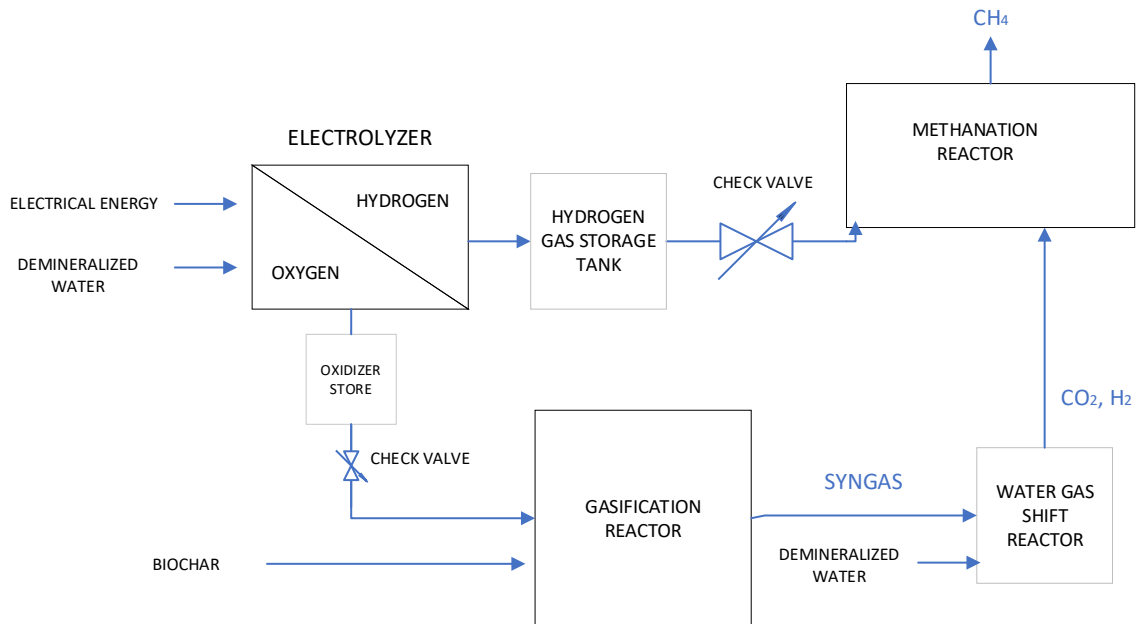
$CH_4$

METHANATION REACTOR

ELECTROLYZER

ELECTRICAL ENERGY

DEMINERALIZED WATER

HYDROGEN

OXYGEN

HYDROGEN GAS STORAGE TANK

CHECK VALVE

OXIDIZER STORE

CHECK VALVE

$CO_2$, $H_2$

GASIFICATION REACTOR

SYNGAS

WATER GAS SHIFT REACTOR

BIOCHAR

DEMINERALIZED WATER